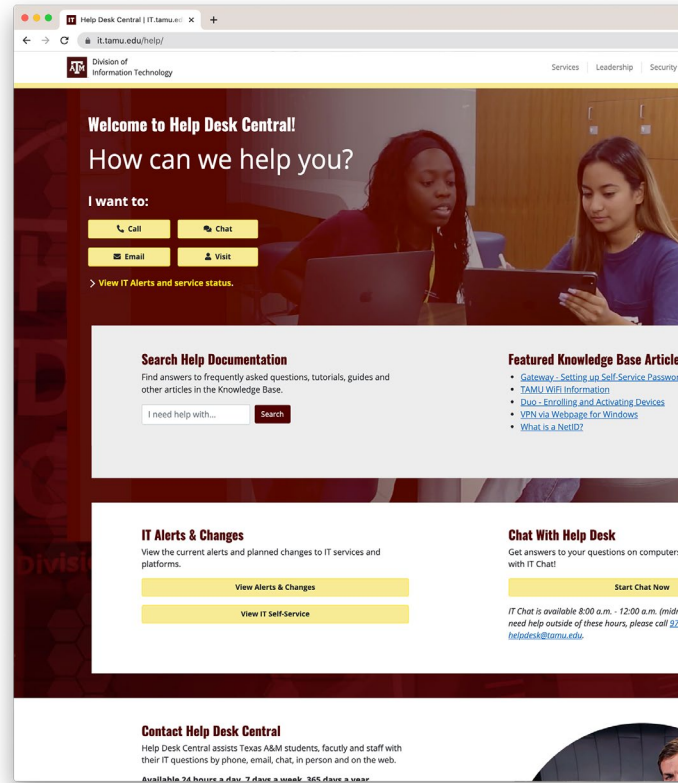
Help Desk Central | IT.tamu.ed ×

it.tamu.edu/help/

Division of Information Technology

Services | Leadership | Security

Welcome to Help Desk Central!

How can we help you?

I want to:

Call

Chat

Email

Visit

> View IT Alerts and service status.

Search Help Documentation

Find answers to frequently asked questions, tutorials, guides and other articles in the Knowledge Base.

I need help with...

Search

Featured Knowledge Base Article

- Gateway - Setting up Self-Service Passwor
- TAMU WiFi Information
- Duo - Enrolling and Activating Devices
- VPN via Webpage for Windows
- What is a NetID?

IT Alerts & Changes

View the current alerts and planned changes to IT services and platforms.

View Alerts & Changes

View IT Self-Service

Chat With Help Desk

Get answers to your questions on computers with IT Chat!

Start Chat Now

IT Chat is available 8:00 a.m. - 12:00 a.m. (midn need help outside of these hours, please call 97 helpdesk@tamu.edu.

Contact Help Desk Central

Help Desk Central assists Texas A&M students, faculty and staff with their IT questions by phone, email, chat, in person and on the web.

Available 24 hours a day, 7 days a week, 365 days a year.